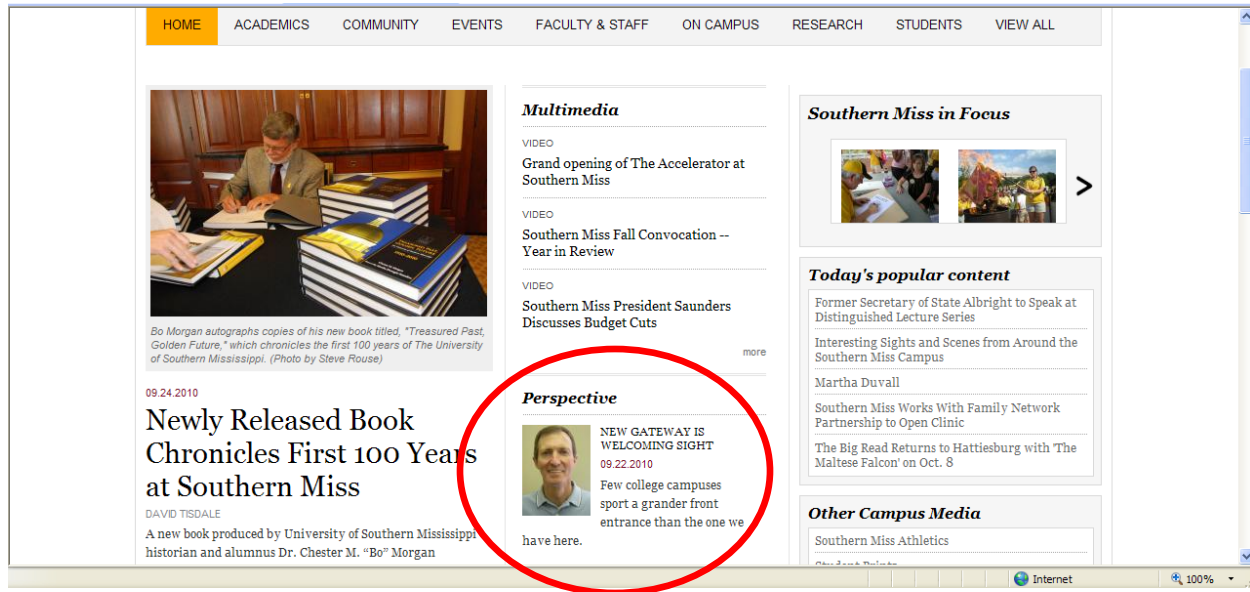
HOME ACADEMICS COMMUNITY EVENTS FACULTY & STAFF ON CAMPUS RESEARCH STUDENTS VIEW ALL

Bo Morgan autographs copies of his new book titled, "Treasured Past, Golden Future," which chronicles the first 100 years of The University of Southern Mississippi. (Photo by Steve Rouse)

09.24.2010

Newly Released Book Chronicles First 100 Years at Southern Miss

DAVID TISDALE

A new book produced by University of Southern Mississippi historian and alumnus Dr. Chester M. "Bo" Morgan

Multimedia

VIDEO
Grand opening of The Accelerator at Southern Miss

VIDEO
Southern Miss Fall Convocation -- Year in Review

VIDEO
Southern Miss President Saunders Discusses Budget Cuts

more

Perspective

NEW GATEWAY IS WELCOMING SIGHT
09.22.2010
Few college campuses sport a grander front entrance than the one we have here.

Southern Miss in Focus

>

Today's popular content

Former Secretary of State Albright to Speak at Distinguished Lecture Series

Interesting Sights and Scenes from Around the Southern Miss Campus

Martha Duvall

Southern Miss Works With Family Network Partnership to Open Clinic

The Big Read Returns to Hattiesburg with 'The Maltese Falcon' on Oct. 8

Other Campus Media

Southern Miss Athletics

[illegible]

Internet

100%